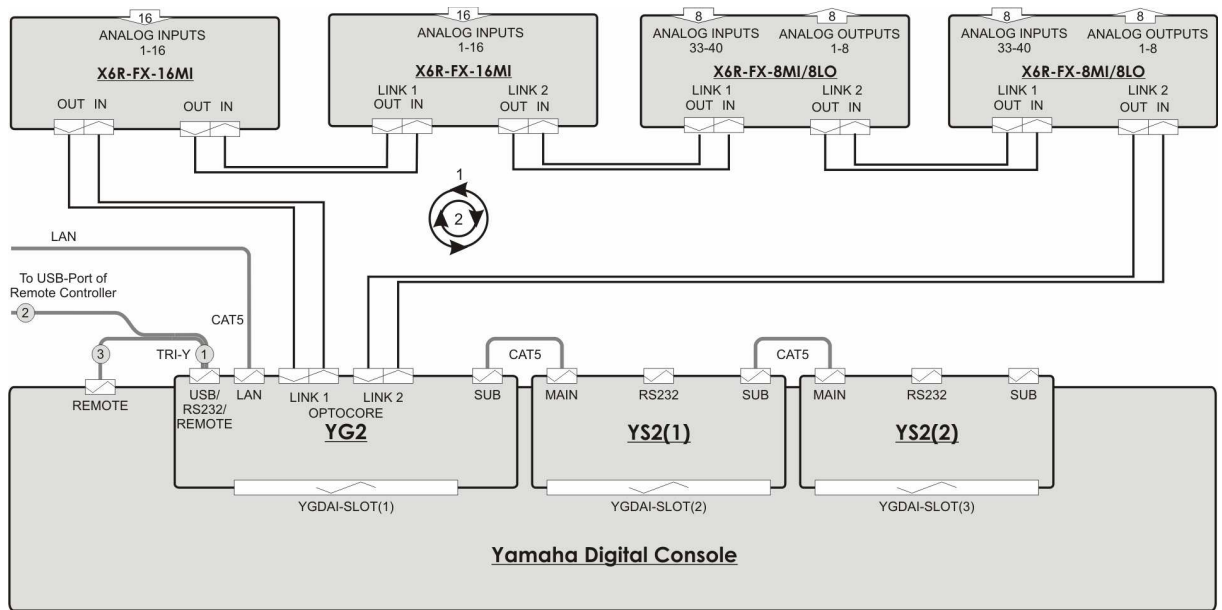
16
ANALOG INPUTS
1-16
X6R-FX-16MI
OUT IN
OUT IN

16
ANALOG INPUTS
1-16
X6R-FX-16MI
LINK 1
OUT IN
LINK 2
OUT IN

8
ANALOG INPUTS
33-40
8
ANALOG OUTPUTS
1-8
X6R-FX-8MI/8LO
LINK 1
OUT IN
LINK 2
OUT IN

8
ANALOG INPUTS
33-40
8
ANALOG OUTPUTS
1-8
X6R-FX-8MI/8LO
LINK 1
OUT IN
LINK 2
OUT IN

1
2

LAN
To USB-Port of Remote Controller
2
CAT5
3
TRI-Y
1
CAT5
CAT5

REMOTE
USB/
RS232/
REMOTE
LAN
LINK 1
OPTOCORE
LINK 2
SUB
YG2
YGDAI-SLOT(1)

MAIN
RS232
SUB
YS2(1)
YGDAI-SLOT(2)

MAIN
RS232
SUB
YS2(2)
YGDAI-SLOT(3)

Yamaha Digital Console